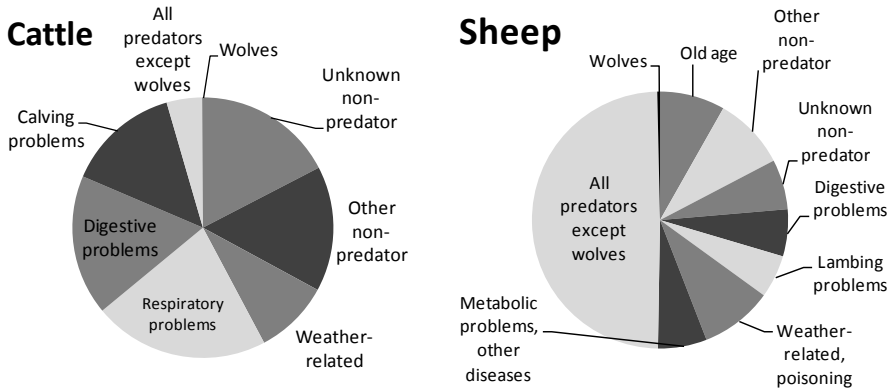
Cattle

All predators except wolves

Wolves

Unknown non-predator

Calving problems

Digestive problems

Other non-predator

Respiratory problems

Weather-related

Sheep

Wolves

Old age

Other non-predator

Unknown non-predator

All predators except wolves

Digestive problems

Lambing problems

Metabolic problems, other diseases

Weather-related, poisoning